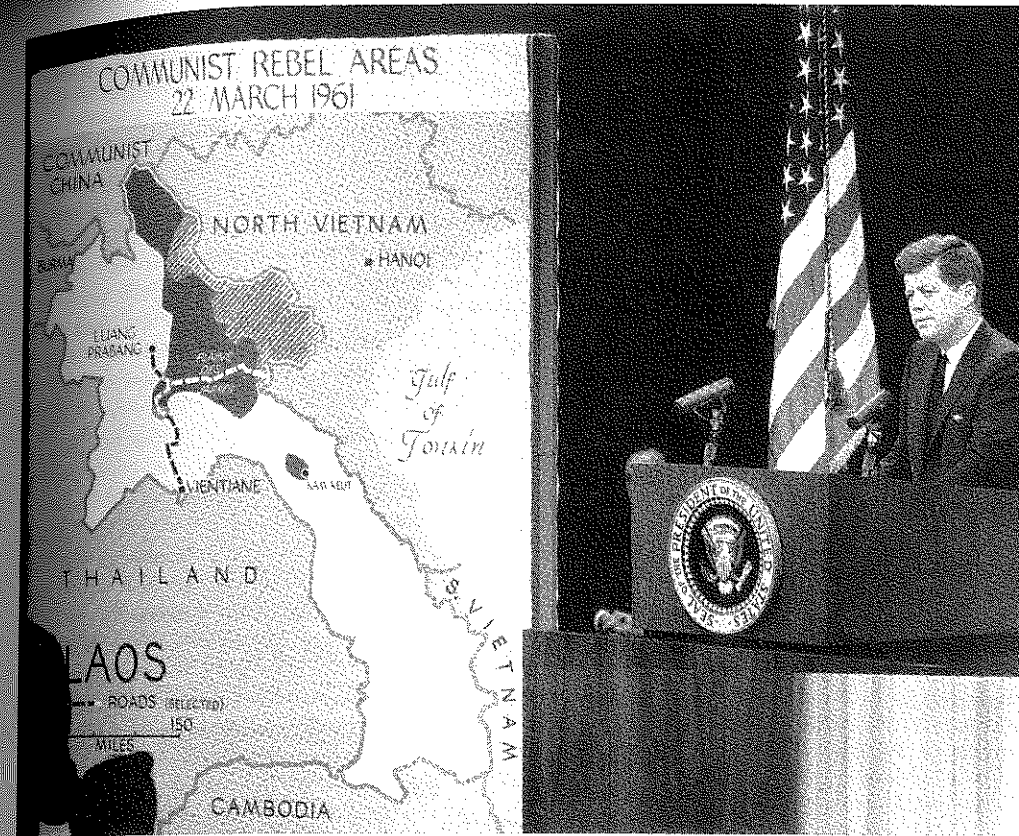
COMMUNIST REBEL AREAS
22 MARCH 1961

COMMUNIST CHINA

NORTH VIETNAM

HANOI

BURMA

LUANG PRABANG

Gulf of Tonkin

VIENTIANE

SARAVANE

THAILAND

S. VIETNAM

LAOS

ROADS (SELECTED)

150

MILES

CAMBODIA

SEAL OF THE PRESIDENT OF THE UNITED STATES